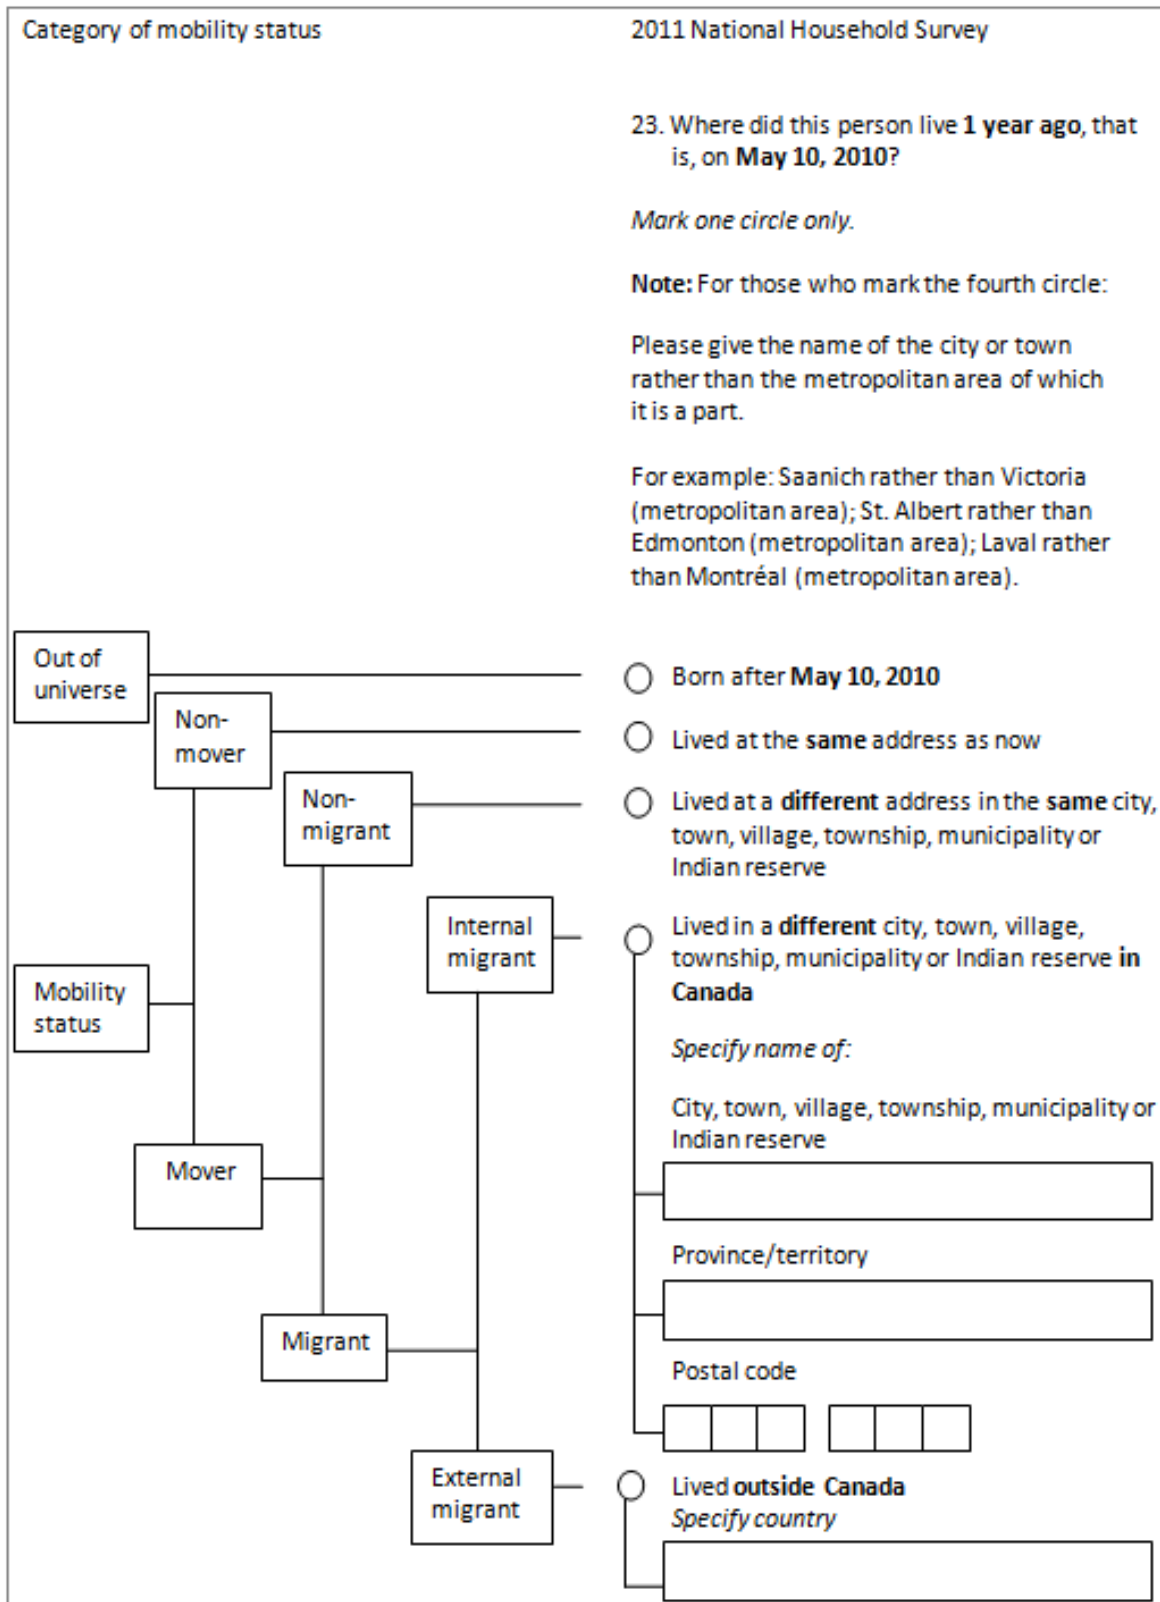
Category of mobility status

2011 National Household Survey

23. Where did this person live **1 year ago**, that is, on **May 10, 2010**?

*Mark one circle only.*

**Note:** For those who mark the fourth circle:

Please give the name of the city or town rather than the metropolitan area of which it is a part.

For example: Saanich rather than Victoria (metropolitan area); St. Albert rather than Edmonton (metropolitan area); Laval rather than Montréal (metropolitan area).

Out of universe

Non-mover

Non-migrant

Internal migrant

Mobility status

Mover

Migrant

External migrant

Born after **May 10, 2010**

Lived at the **same** address as now

Lived at a **different** address in the **same** city, town, village, township, municipality or Indian reserve

Lived in a **different** city, town, village, township, municipality or Indian reserve **in Canada**

*Specify name of:*

City, town, village, township, municipality or Indian reserve

Province/territory

Postal code

Lived **outside Canada**
*Specify country*